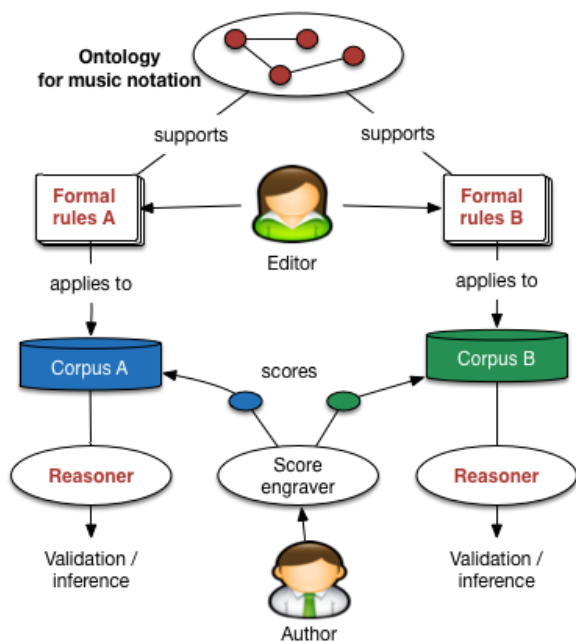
Ontology
for music notation

supports

supports

Formal rules A

Editor

Formal rules B

applies to

applies to

Corpus A

scores

Corpus B

Reasoner

Score engraver

Reasoner

Validation / inference

Validation / inference

Author